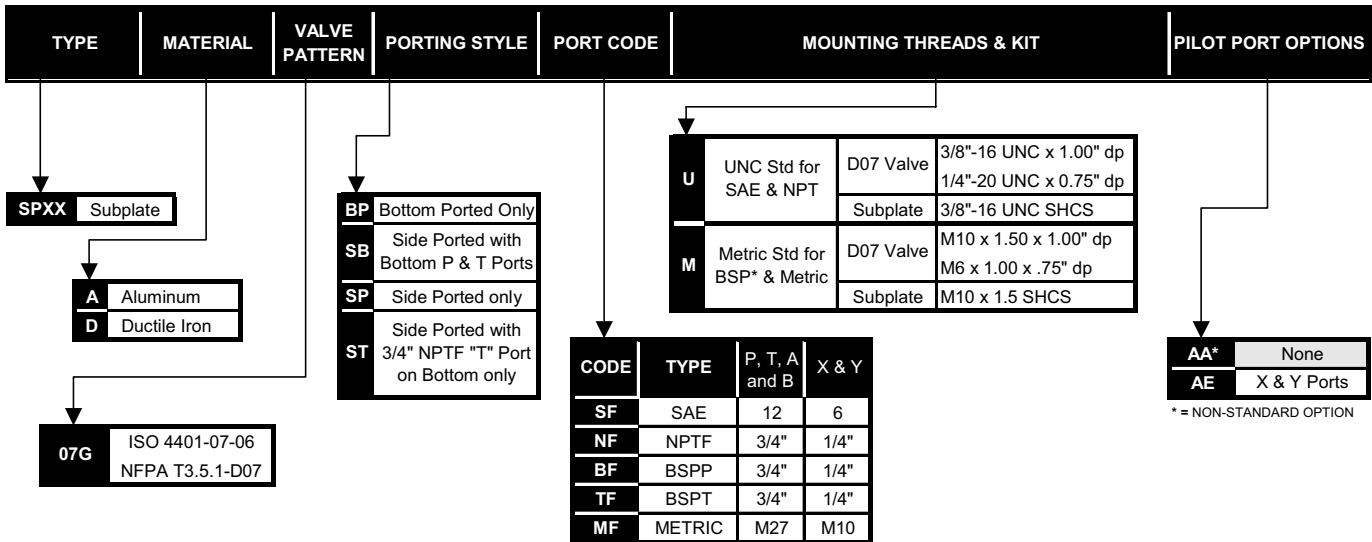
| TYPE | MATERIAL | VALVE PATTERN | PORTING STYLE | PORT CODE | MOUNTING THREADS & KIT | PILOT PORT OPTIONS |
|---|---|---|---|---|---|---|

| SPXX | Subplate |
|---|---|

| A | Aluminum |
|---|---|
| D | Ductile Iron |

| 07G | ISO 4401-07-06 NFPA T3.5.1-D07 |
|---|---|

| BP | Bottom Ported Only |
|---|---|
| SB | Side Ported with Bottom P & T Ports |
| SP | Side Ported only |
| ST | Side Ported with 3/4" NPTF "T" Port on Bottom only |

| CODE | TYPE | P, T, A and B | X & Y |
|---|---|---|---|
| SF | SAE | 12 | 6 |
| NF | NPTF | 3/4" | 1/4" |
| BF | BSPP | 3/4" | 1/4" |
| TF | BSPT | 3/4" | 1/4" |
| MF | METRIC | M27 | M10 |

| U | UNC Std for SAE & NPT | D07 Valve | 3/8"-16 UNC x 1.00" dp 1/4"-20 UNC x 0.75" dp |
|---|---|---|---|
| | | Subplate | 3/8"-16 UNC SHCS |
| M | Metric Std for BSP* & Metric | D07 Valve | M10 x 1.50 x 1.00" dp M6 x 1.00 x .75" dp |
| | | Subplate | M10 x 1.5 SHCS |

| AA* | None |
|---|---|
| AE | X & Y Ports |

* = NON-STANDARD OPTION